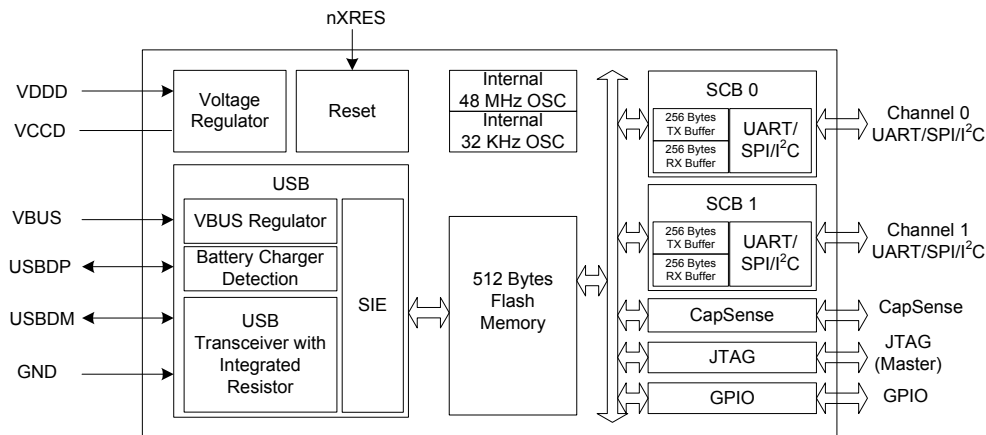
nXRES

VDDD

VCCD

Voltage Regulator

Reset

Internal 48 MHz OSC

Internal 32 KHz OSC

SCB 0

256 Bytes TX Buffer

256 Bytes RX Buffer

UART/ SPI/I$^2$C

Channel 0 UART/SPI/I$^2$C

USB

VBUS

VBUS Regulator

Battery Charger Detection

USBDP

USBDM

USB Transceiver with Integrated Resistor

GND

SIE

512 Bytes Flash Memory

SCB 1

256 Bytes TX Buffer

256 Bytes RX Buffer

UART/ SPI/I$^2$C

Channel 1 UART/SPI/I$^2$C

CapSense

CapSense

JTAG

JTAG (Master)

GPIO

GPIO